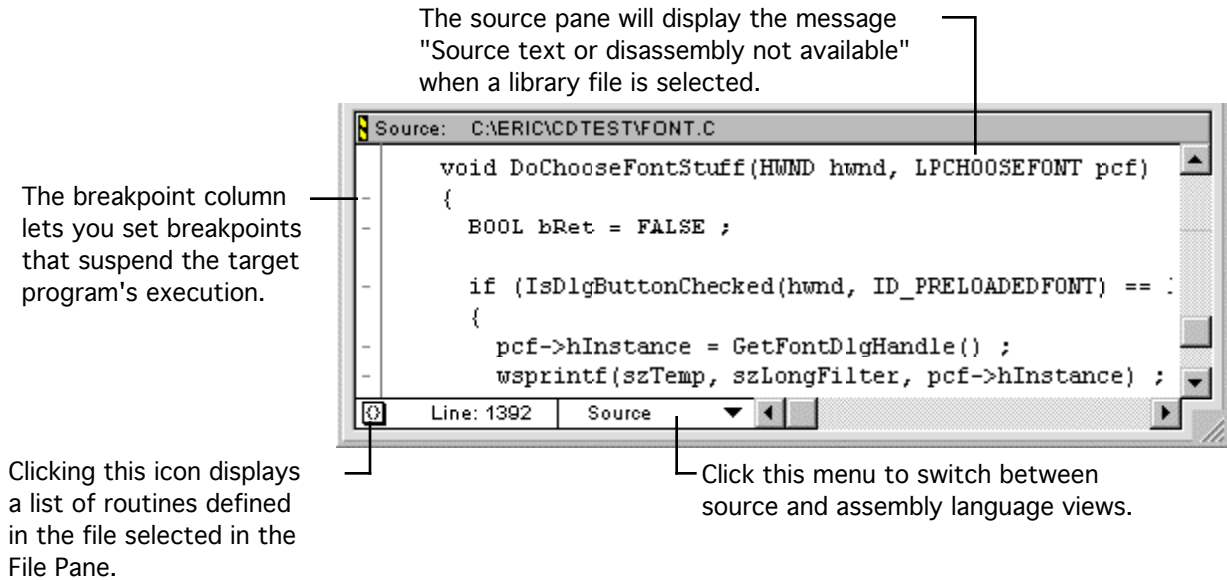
The source pane will display the message "Source text or disassembly not available" when a library file is selected.

Source: C:\ERIC\CDTEST\FONT.C

void DoChooseFontStuff(HWND hwnd, LPCHOOSEFONT pcf)
{
BOOL bRet = FALSE ;

if (IsDlgButtonChecked(hwnd, ID_PRELOADEDFONT) == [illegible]
{
pcf->hInstance = GetFontDlgHandle() ;
wsprintf(szTemp, szLongFilter, pcf->hInstance) ;

{}
Line: 1392
Source

The breakpoint column lets you set breakpoints that suspend the target program's execution.

Clicking this icon displays a list of routines defined in the file selected in the File Pane.

Click this menu to switch between source and assembly language views.